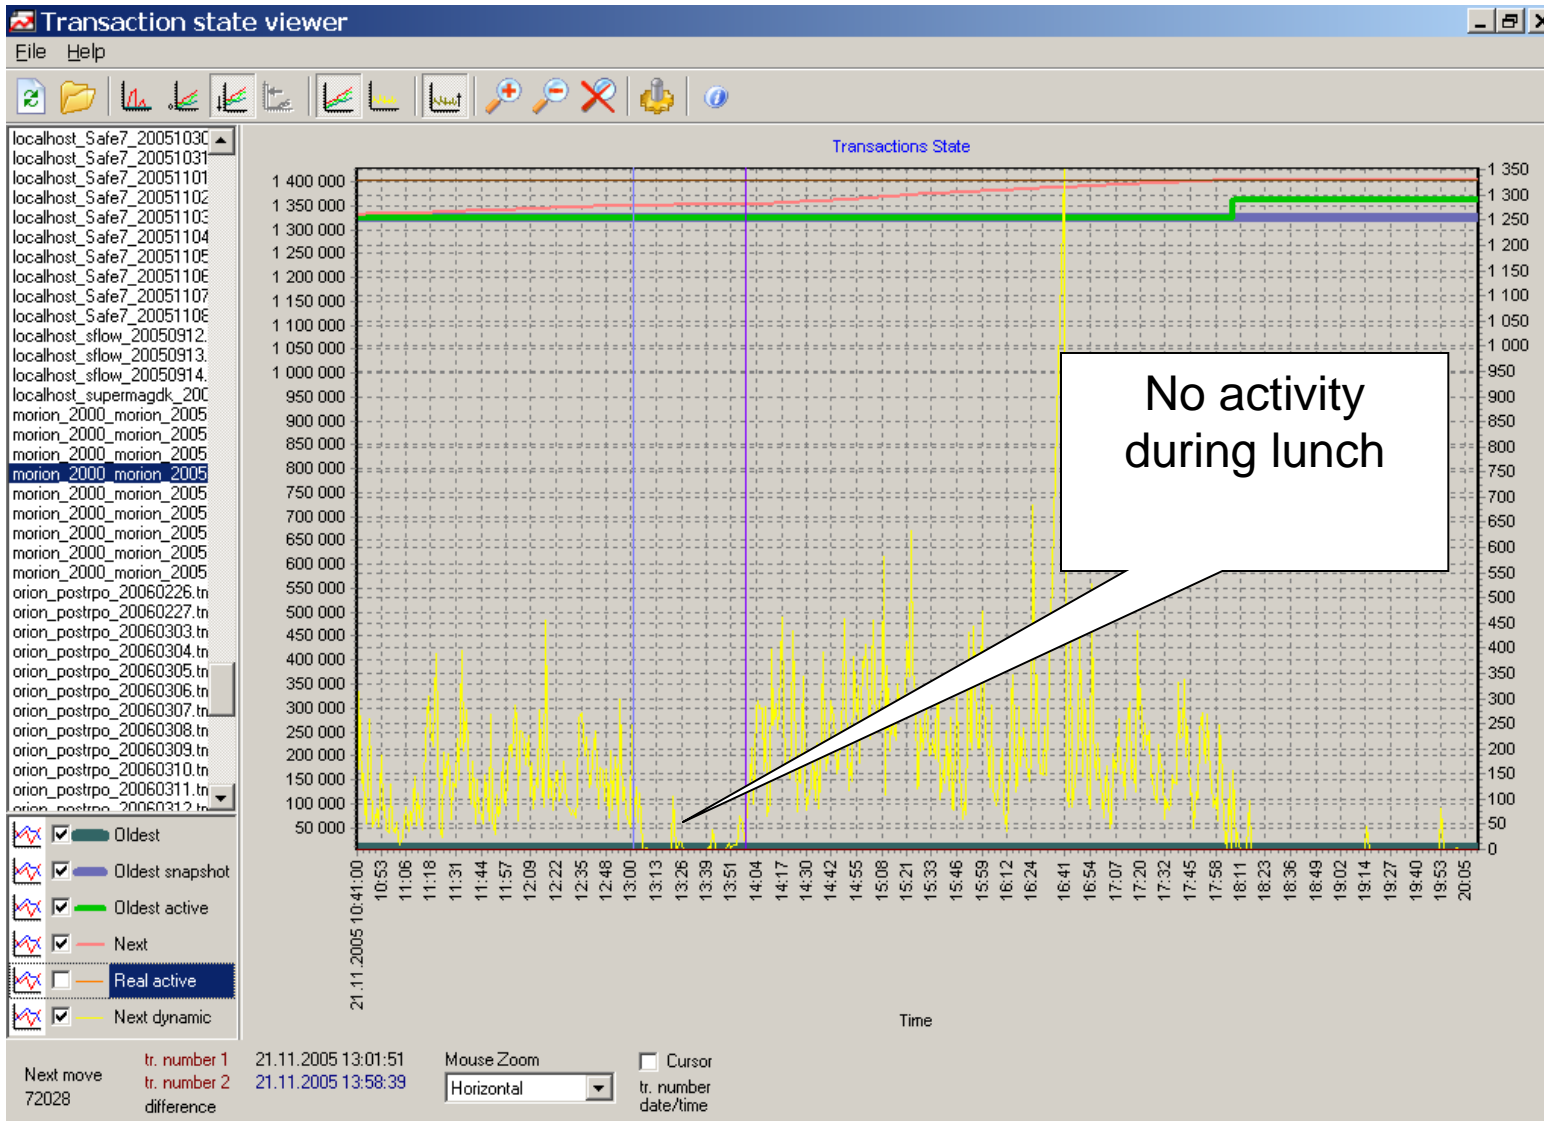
Transaction state viewer

File Help

localhost_Safe7_2005103
localhost_Safe7_2005103
localhost_Safe7_20051101
localhost_Safe7_20051102
localhost_Safe7_20051103
localhost_Safe7_20051104
localhost_Safe7_20051105
localhost_Safe7_20051106
localhost_Safe7_20051107
localhost_Safe7_20051108
localhost_sflow_20050912.
localhost_sflow_20050913.
localhost_sflow_20050914.
localhost_supermagdk_200
morion_2000_morion_2005
morion_2000_morion_2005
morion_2000_morion_2005
morion_2000_morion_2005
morion_2000_morion_2005
morion_2000_morion_2005
morion_2000_morion_2005
morion_2000_morion_2005
morion_2000_morion_2005
orion_postrpo_20060226.tn
orion_postrpo_20060227.tn
orion_postrpo_20060303.tn
orion_postrpo_20060304.tn
orion_postrpo_20060305.tn
orion_postrpo_20060306.tn
orion_postrpo_20060307.tn
orion_postrpo_20060308.tn
orion_postrpo_20060309.tn
orion_postrpo_20060310.tn
orion_postrpo_20060311.tn
orion_postrpo_20060312.tn

Oldest
Oldest snapshot
Oldest active
Next
Real active
Next dynamic

Transactions State

1 400 000
1 350 000
1 300 000
1 250 000
1 200 000
1 150 000
1 100 000
1 050 000
1 000 000
950 000
900 000
850 000
800 000
750 000
700 000
650 000
600 000
550 000
500 000
450 000
400 000
350 000
300 000
250 000
200 000
150 000
100 000
50 000

1 350
1 300
1 250
1 200
1 150
1 100
1 050
1 000
950
900
850
800
750
700
650
600
550
500
450
400
350
300
250
200
150
100
50
0

No activity during lunch

21.11.2005 10:41:00
10:53
11:06
11:18
11:31
11:44
11:57
12:09
12:22
12:35
12:48
13:00
13:13
13:26
13:39
13:51
14:04
14:17
14:30
14:42
14:55
15:08
15:21
15:33
15:46
15:59
16:12
16:24
16:41
16:54
17:07
17:20
17:32
17:45
17:58
18:11
18:23
18:36
18:49
19:02
19:14
19:27
19:40
19:53
20:05

Time

Next move
72028
tr. number 1
tr. number 2
difference
21.11.2005 13:01:51
21.11.2005 13:58:39
Mouse Zoom
Horizontal
Cursor
tr. number
date/time